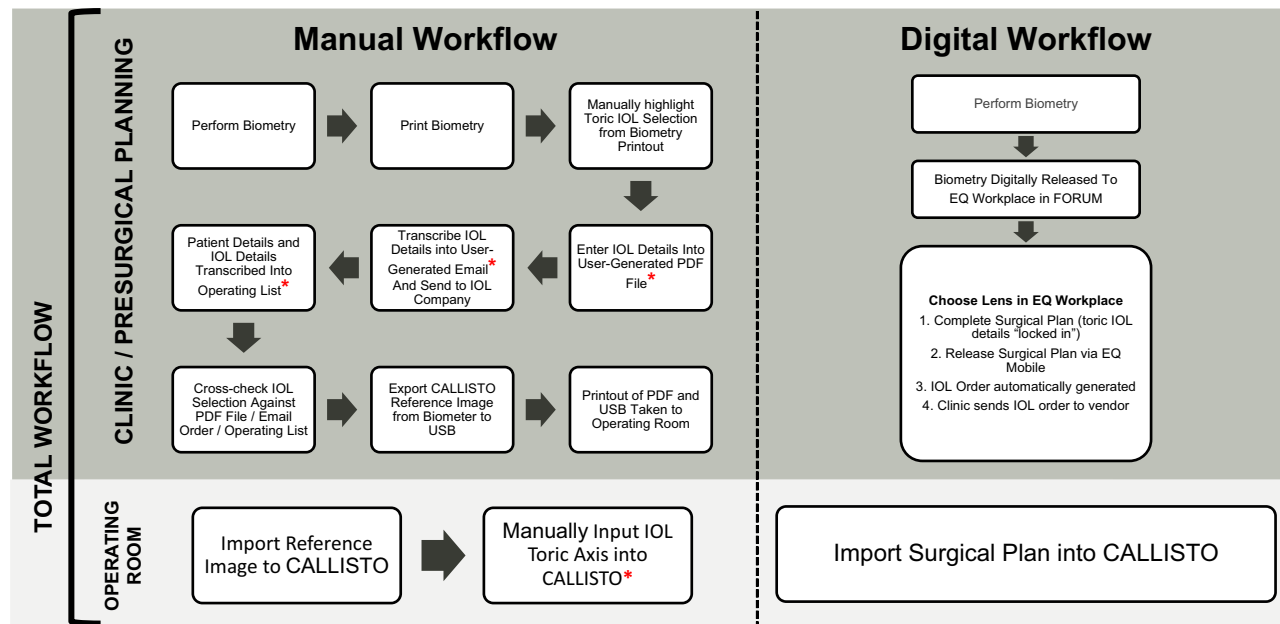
TOTAL WORKFLOW

CLINIC / PRESURGICAL PLANNING

Manual Workflow

Perform Biometry

Print Biometry

Manually highlight Toric IOL Selection from Biometry Printout

Enter IOL Details Into User-Generated PDF File*

Transcribe IOL Details into User-Generated Email* And Send to IOL Company

Patient Details and IOL Details Transcribed Into Operating List*

Cross-check IOL Selection Against PDF File / Email Order / Operating List

Export CALLISTO Reference Image from Biometer to USB

Printout of PDF and USB Taken to Operating Room

Digital Workflow

Perform Biometry

Biometry Digitally Released To EQ Workplace in FORUM

Choose Lens in EQ Workplace
1. Complete Surgical Plan (toric IOL details "locked in")
2. Release Surgical Plan via EQ Mobile
3. IOL Order automatically generated
4. Clinic sends IOL order to vendor

OPERATING ROOM

Import Reference Image to CALLISTO

Manually Input IOL Toric Axis into CALLISTO*

Import Surgical Plan into CALLISTO